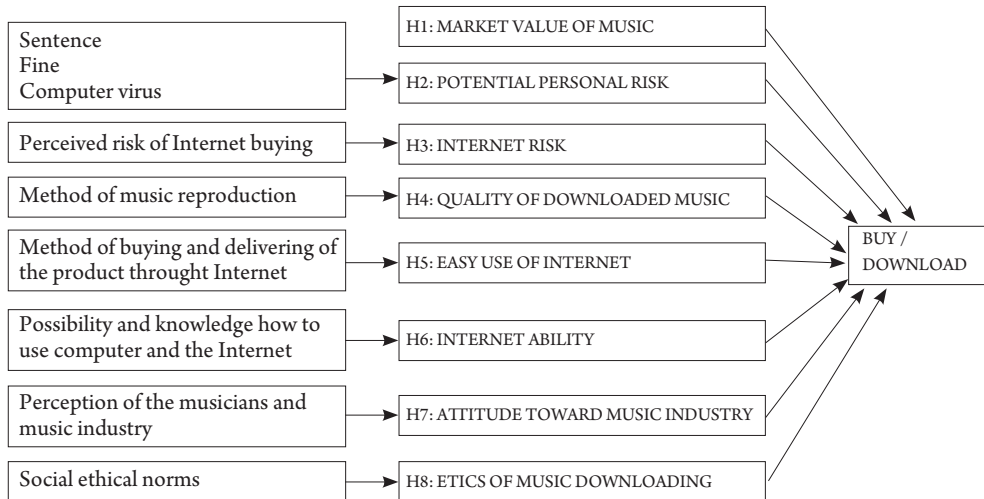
H1: MARKET VALUE OF MUSIC

Sentence
Fine
Computer virus

H2: POTENTIAL PERSONAL RISK

Perceived risk of Internet buying

H3: INTERNET RISK

Method of music reproduction

H4: QUALITY OF DOWNLOADED MUSIC

Method of buying and delivering of the product throught Internet

H5: EASY USE OF INTERNET

BUY / DOWNLOAD

Possibility and knowledge how to use computer and the Internet

H6: INTERNET ABILITY

Perception of the musicians and music industry

H7: ATTITUDE TOWARD MUSIC INDUSTRY

Social ethical norms

H8: ETICS OF MUSIC DOWNLOADING